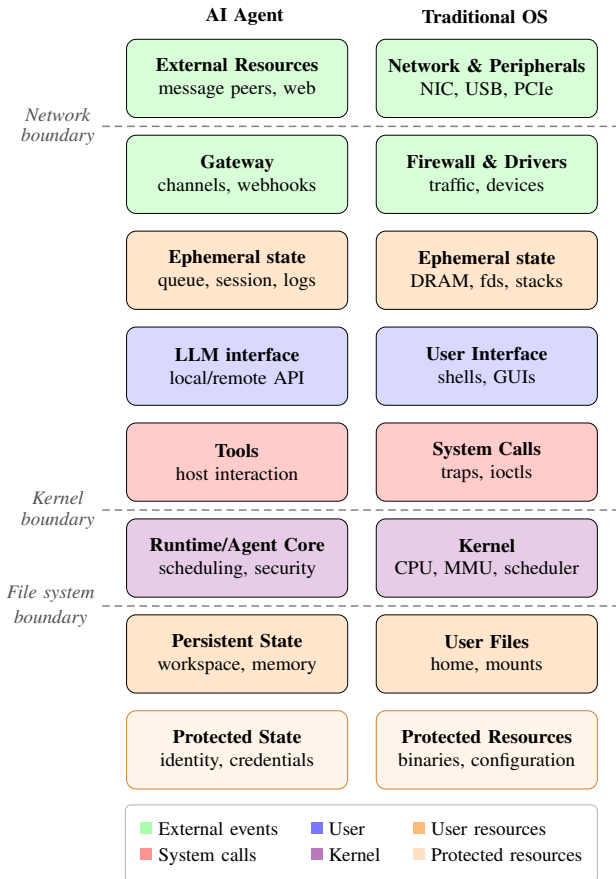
AI Agent

Traditional OS

Network boundary

External Resources
message peers, web

Network & Peripherals
NIC, USB, PCIe

Gateway
channels, webhooks

Firewall & Drivers
traffic, devices

Ephemeral state
queue, session, logs

Ephemeral state
DRAM, fds, stacks

LLM interface
local/remote API

User Interface
shells, GUIs

Tools
host interaction

System Calls
traps, ioctls

Kernel boundary

Runtime/Agent Core
scheduling, security

Kernel
CPU, MMU, scheduler

File system boundary

Persistent State
workspace, memory

User Files
home, mounts

Protected State
identity, credentials

Protected Resources
binaries, configuration

External events
User
User resources
System calls
Kernel
Protected resources